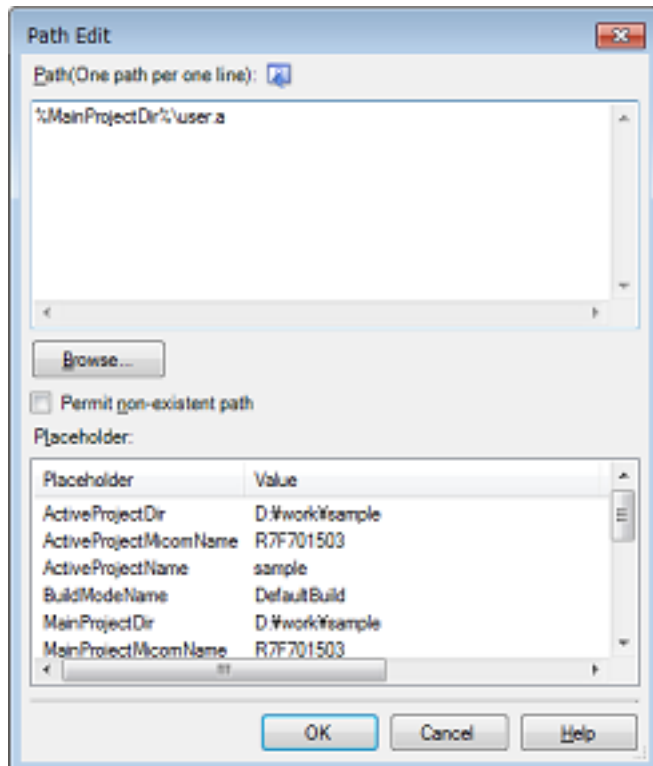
Path Edit

Path(One path per one line):

%MainProjectDir%\user.a

Browse...

Permit non-existent path

Placeholder:

| Placeholder | Value |
|---|---|
| ActiveProjectDir | D:¥work¥sample |
| ActiveProjectMicomName | R7F701503 |
| ActiveProjectName | sample |
| BuildModeName | DefaultBuild |
| MainProjectDir | D:¥work¥sample |
| MainProjectMicomName | R7F701503 |

OK Cancel Help